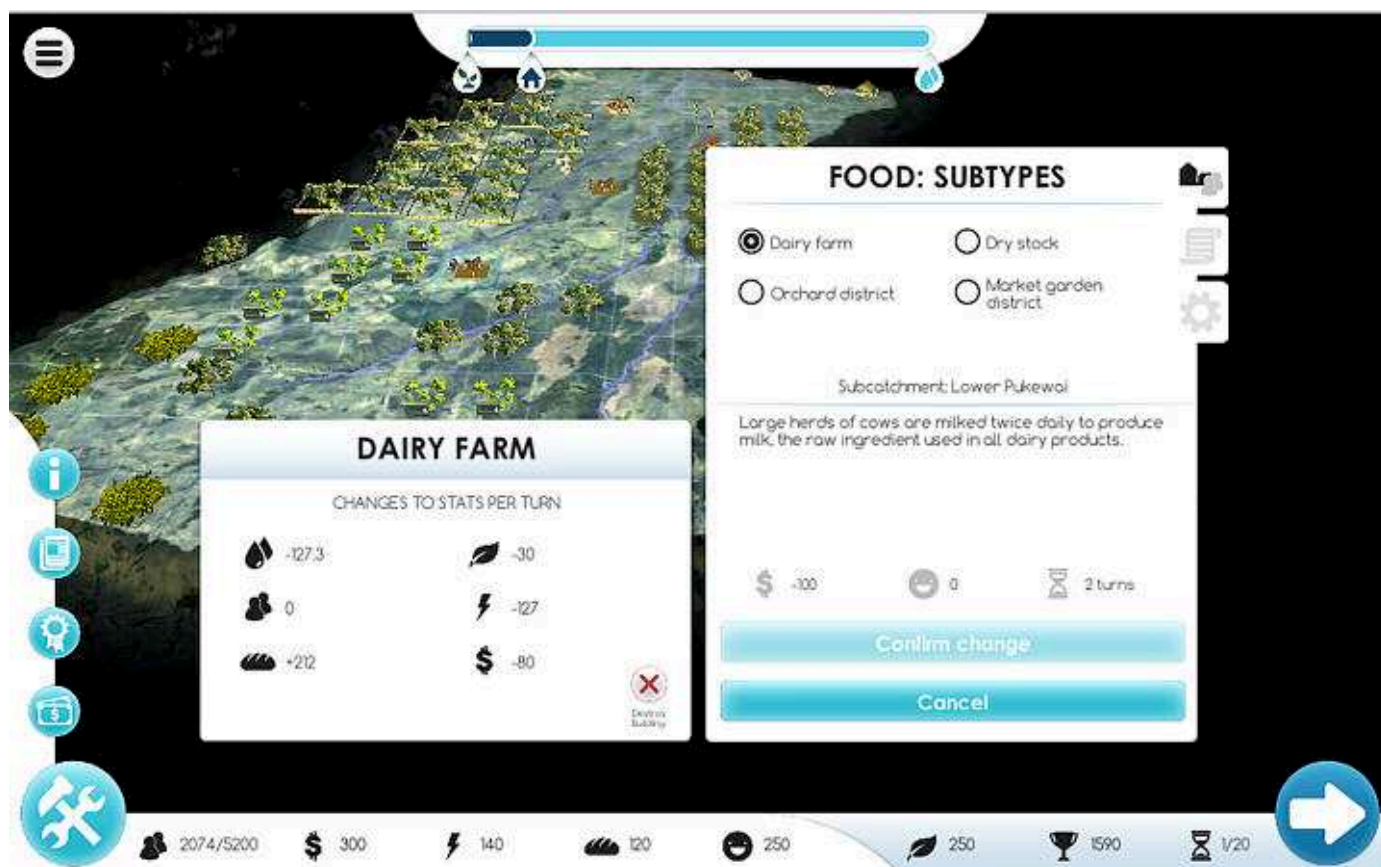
FOOD: SUBTYPES

Dairy farm
Dry stock
Orchard district
Market garden district

Subcatchment: Lower Pukewai

Large herds of cows are milked twice daily to produce milk, the raw ingredient used in all dairy products.

$ -100
0
2 turns

Confirm change
Cancel

DAIRY FARM

CHANGES TO STATS PER TURN

-127.3
-30
0
-127
+212
$ -80

Destroy Building

2074/5200
$ 300
140
120
250
250
1590
1/20